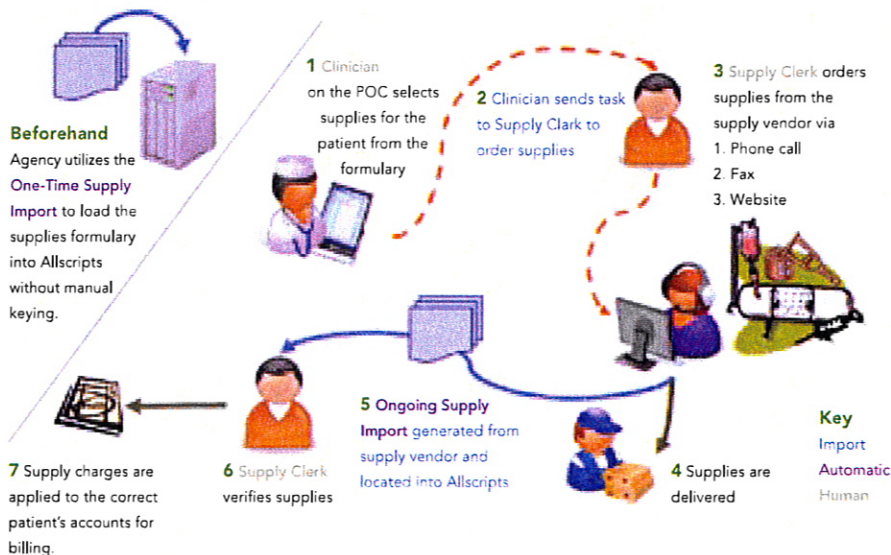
Beforehand
Agency utilizes the One-Time Supply Import to load the supplies formulary into Allscripts without manual keying.

1 Clinician on the POC selects supplies for the patient from the formulary

2 Clinician sends task to Supply Clark to order supplies

3 Supply Clerk orders supplies from the supply vendor via
1. Phone call
2. Fax
3. Website

4 Supplies are delivered

5 Ongoing Supply Import generated from supply vendor and located into Allscripts

6 Supply Clerk verifies supplies

7 Supply charges are applied to the correct patient's accounts for billing.

Key
Import
Automatic
Human